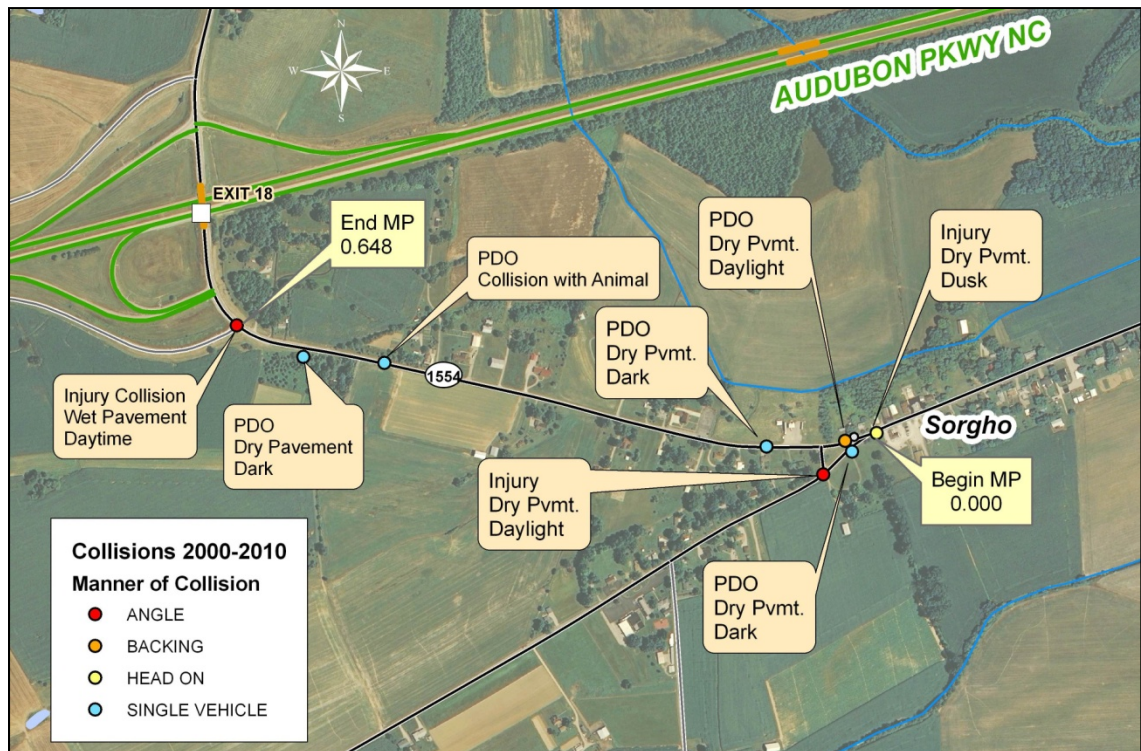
N
W
E
S

AUDUBON PKWY NC

EXIT 18

End MP
0.648

PDO
Collision with Animal

PDO
Dry Pvmt.
Daylight

Injury
Dry Pvmt.
Dusk

PDO
Dry Pvmt.
Dark

1554

Injury Collision
Wet Pavement
Daytime

PDO
Dry Pavement
Dark

Sorgho

Injury
Dry Pvmt.
Daylight

Begin MP
0.000

PDO
Dry Pvmt.
Dark

Collisions 2000-2010
Manner of Collision
ANGLE
BACKING
HEAD ON
SINGLE VEHICLE